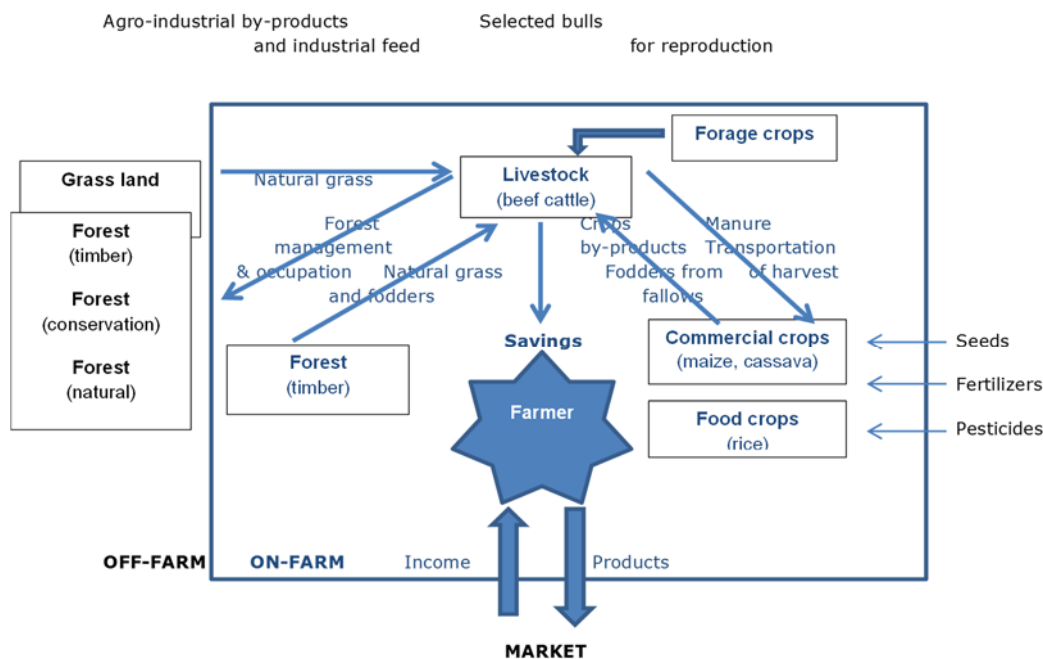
Agro-industrial by-products and industrial feed

Selected bulls for reproduction

Forage crops

Grass land

Natural grass

Livestock (beef cattle)

Forest (timber)

Forest (conservation)

Forest (natural)

Forest management & occupation

Natural grass and fodders

Crops by-products

Fodders from fallows

Manure

Transportation of harvest

Forest (timber)

Savings

Commercial crops (maize, cassava)

Seeds

Fertilizers

Farmer

Food crops (rice)

Pesticides

OFF-FARM

ON-FARM

Income

Products

MARKET